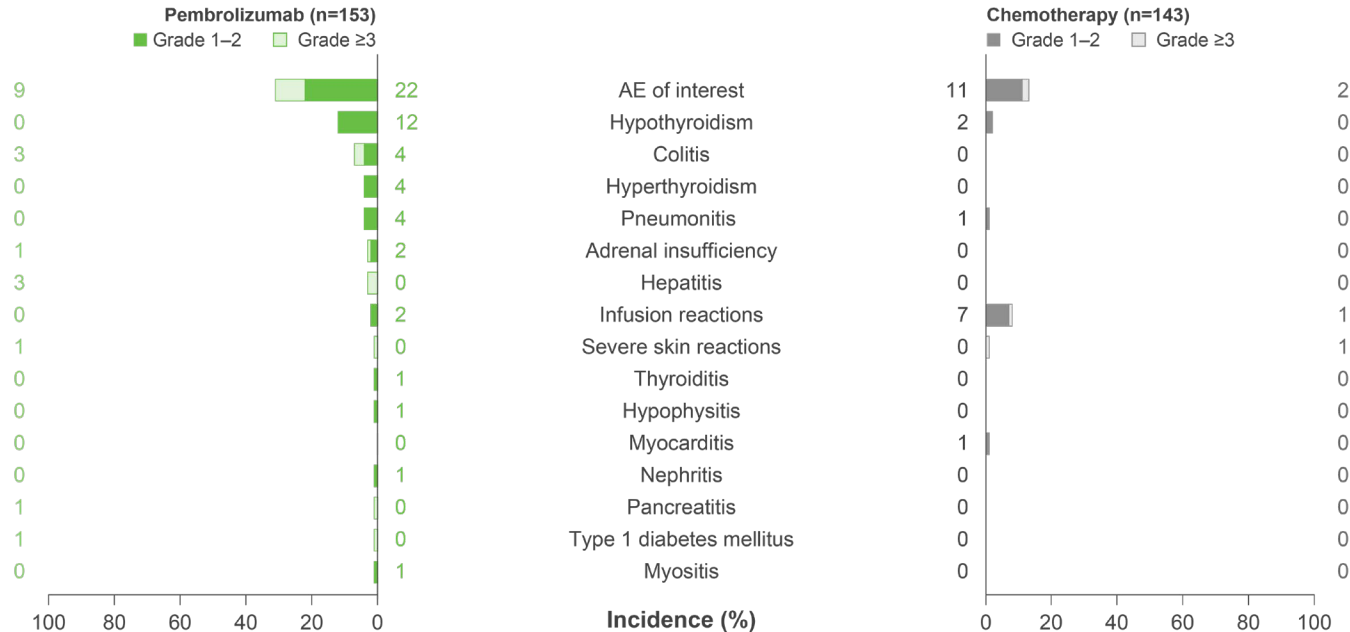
Pembrolizumab (n=153)
Grade 1–2 Grade ≥3

Chemotherapy (n=143)
Grade 1–2 Grade ≥3

| Pembrolizumab Grade ≥3 | Pembrolizumab Grade 1–2 | | Chemotherapy Grade 1–2 | Chemotherapy Grade ≥3 |
|---|---|---|---|---|
| 9 | 22 | AE of interest | 11 | 2 |
| 0 | 12 | Hypothyroidism | 2 | 0 |
| 3 | 4 | Colitis | 0 | 0 |
| 0 | 4 | Hyperthyroidism | 0 | 0 |
| 0 | 4 | Pneumonitis | 1 | 0 |
| 1 | 2 | Adrenal insufficiency | 0 | 0 |
| 3 | 0 | Hepatitis | 0 | 0 |
| 0 | 2 | Infusion reactions | 7 | 1 |
| 1 | 0 | Severe skin reactions | 0 | 1 |
| 0 | 1 | Thyroiditis | 0 | 0 |
| 0 | 1 | Hypophysitis | 0 | 0 |
| 0 | 0 | Myocarditis | 1 | 0 |
| 0 | 1 | Nephritis | 0 | 0 |
| 1 | 0 | Pancreatitis | 0 | 0 |
| 1 | 0 | Type 1 diabetes mellitus | 0 | 0 |
| 0 | 1 | Myositis | 0 | 0 |

100 80 60 40 20 0
Incidence (%)
0 20 40 60 80 100